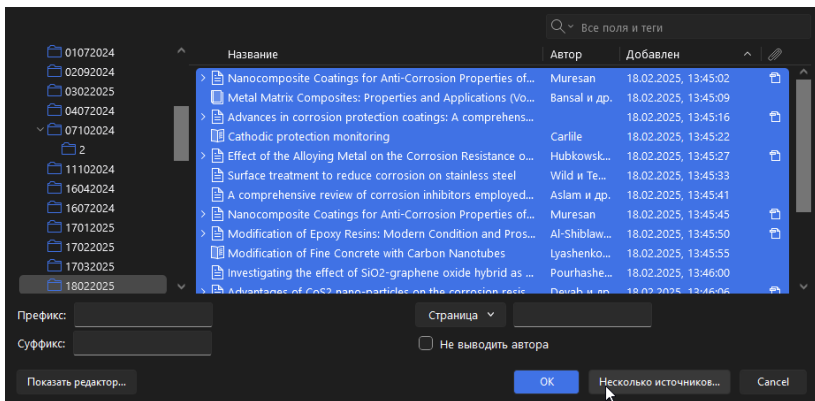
Все поля и теги

01072024
02092024
03022025
04072024
07102024
2
11102024
16042024
16072024
17012025
17022025
17032025
18022025

| Название | Автор | Добавлен |
|---|---|---|
| Nanocomposite Coatings for Anti-Corrosion Properties of... | Muresan | 18.02.2025, 13:45:02 |
| Metal Matrix Composites: Properties and Applications (Vo... | Bansal и др. | 18.02.2025, 13:45:09 |
| Advances in corrosion protection coatings: A comprehens... | | 18.02.2025, 13:45:16 |
| Cathodic protection monitoring | Carlile | 18.02.2025, 13:45:22 |
| Effect of the Alloying Metal on the Corrosion Resistance o... | Hubkowsk... | 18.02.2025, 13:45:27 |
| Surface treatment to reduce corrosion on stainless steel | Wild и Te... | 18.02.2025, 13:45:33 |
| A comprehensive review of corrosion inhibitors employed... | Aslam и др. | 18.02.2025, 13:45:41 |
| Nanocomposite Coatings for Anti-Corrosion Properties of... | Muresan | 18.02.2025, 13:45:45 |
| Modification of Epoxy Resins: Modern Condition and Pros... | Al-Shiblaw... | 18.02.2025, 13:45:50 |
| Modification of Fine Concrete with Carbon Nanotubes | Lyashenko... | 18.02.2025, 13:45:55 |
| Investigating the effect of SiO2-graphene oxide hybrid as ... | Pourhashe... | 18.02.2025, 13:46:00 |
| Advantages of CoS2 nano-particles on the corrosion resis... | Devab и др. | 18.02.2025, 13:46:06 |

Префикс:
Суффикс:
Страница
Не выводить автора
Показать редактор...
OK
Несколько источников...
Cancel